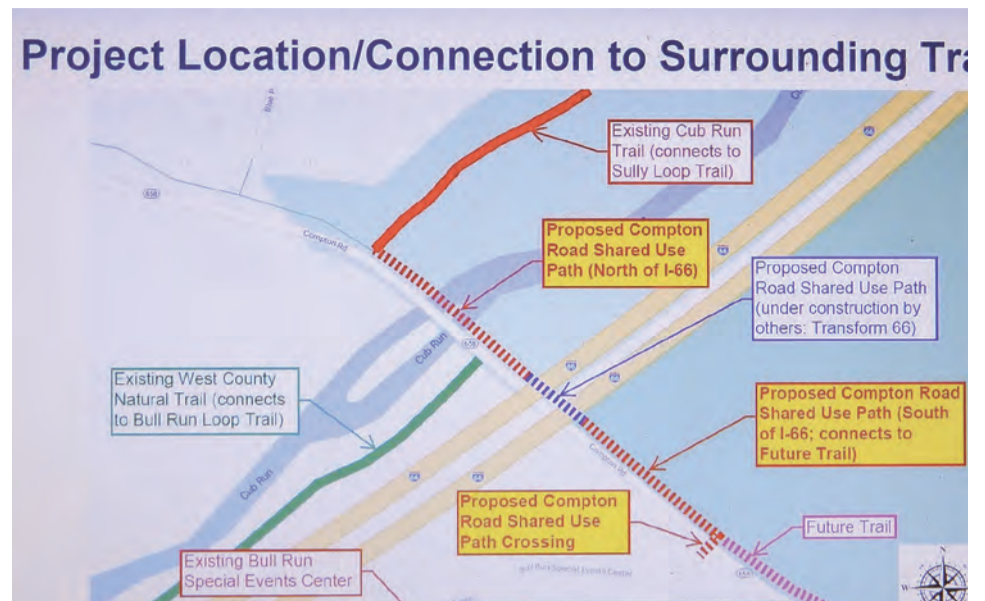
Project Location/Connection to Surrounding Tra

Existing Cub Run Trail (connects to Sully Loop Trail)

Compton Rd

Proposed Compton Road Shared Use Path (North of I-66)

Proposed Compton Road Shared Use Path (under construction by others: Transform 66)

Cub Run

Existing West County Natural Trail (connects to Bull Run Loop Trail)

Proposed Compton Road Shared Use Path (South of I-66; connects to Future Trail)

Cub Run

Compton Rd

Proposed Compton Road Shared Use Path Crossing

Future Trail

Existing Bull Run Special Events Center

Bull Run Special Events Center

N

W